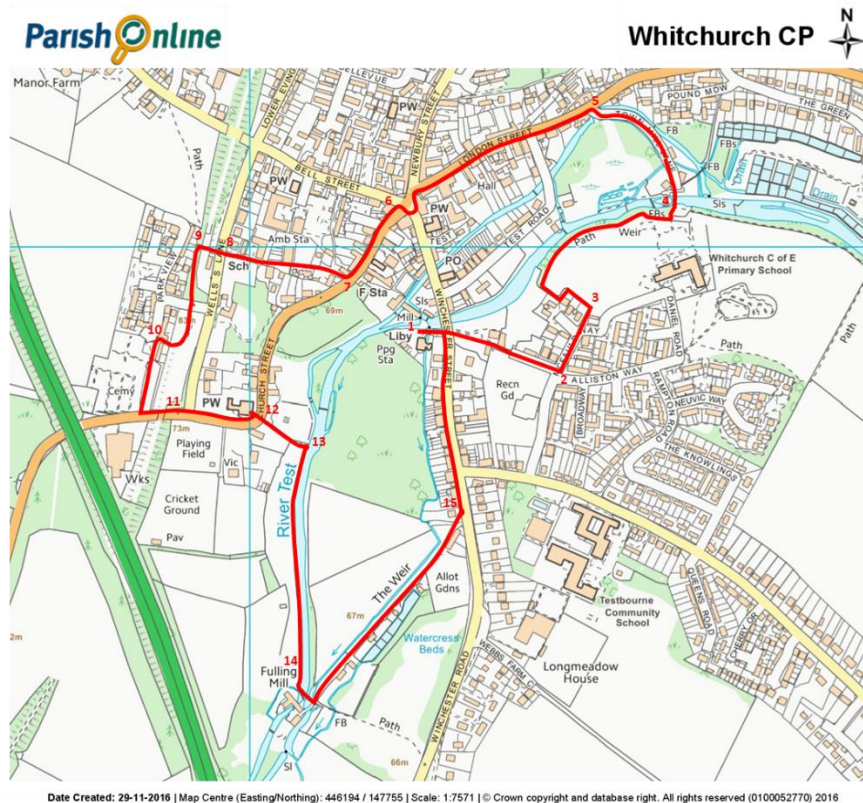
Parish Online

Whitchurch CP

N

Manor Farm
BELLEVUE
LOWER EVINGAR
PW
NEWBURY STREET
POUND MDW
THE GREEN
5
LONDON STREET
FB
FB
FBs
Drain
Drain
Path
PW
BELL STREET
Hall
6
PW
4
Sls
TEST ROAD
FBs
Weir
Path
9
8
Amb Sta
PARK VIEW
WELLS LANE
Sch
PO
Whitchurch C of E Primary School
7
F Sta
3
69m
Sls
Mill
10
1
Liby
Ppg Sta
WINCHESTER STREET
DANIEL ROAD
Path
Cemy
2
ALLISTON WAY
Recn Gd
BROADWAY
KEMPTON ROAD
NEUVIC WAY
11
PW
CHURCH STREET
12
73m
Playing Field
13
Vic
THE KNOWLINGS
Wks
River Test
Cricket Ground
15
Pav
The Weir
Allot Gdns
Testbourne Community School
2m
67m
QUEENS ROAD
Watercress Beds
CHERRY TREE
14
Fulling Mill
WEBBS FARM CL
Longmeadow House
WINCHESTER ROAD
FB
Path
Sl
66m

Date Created: 29-11-2016 | Map Centre (Easting/Northing): 446194 / 147755 | Scale: 1:7571 | © Crown copyright and database right. All rights reserved (0100052770) 2016